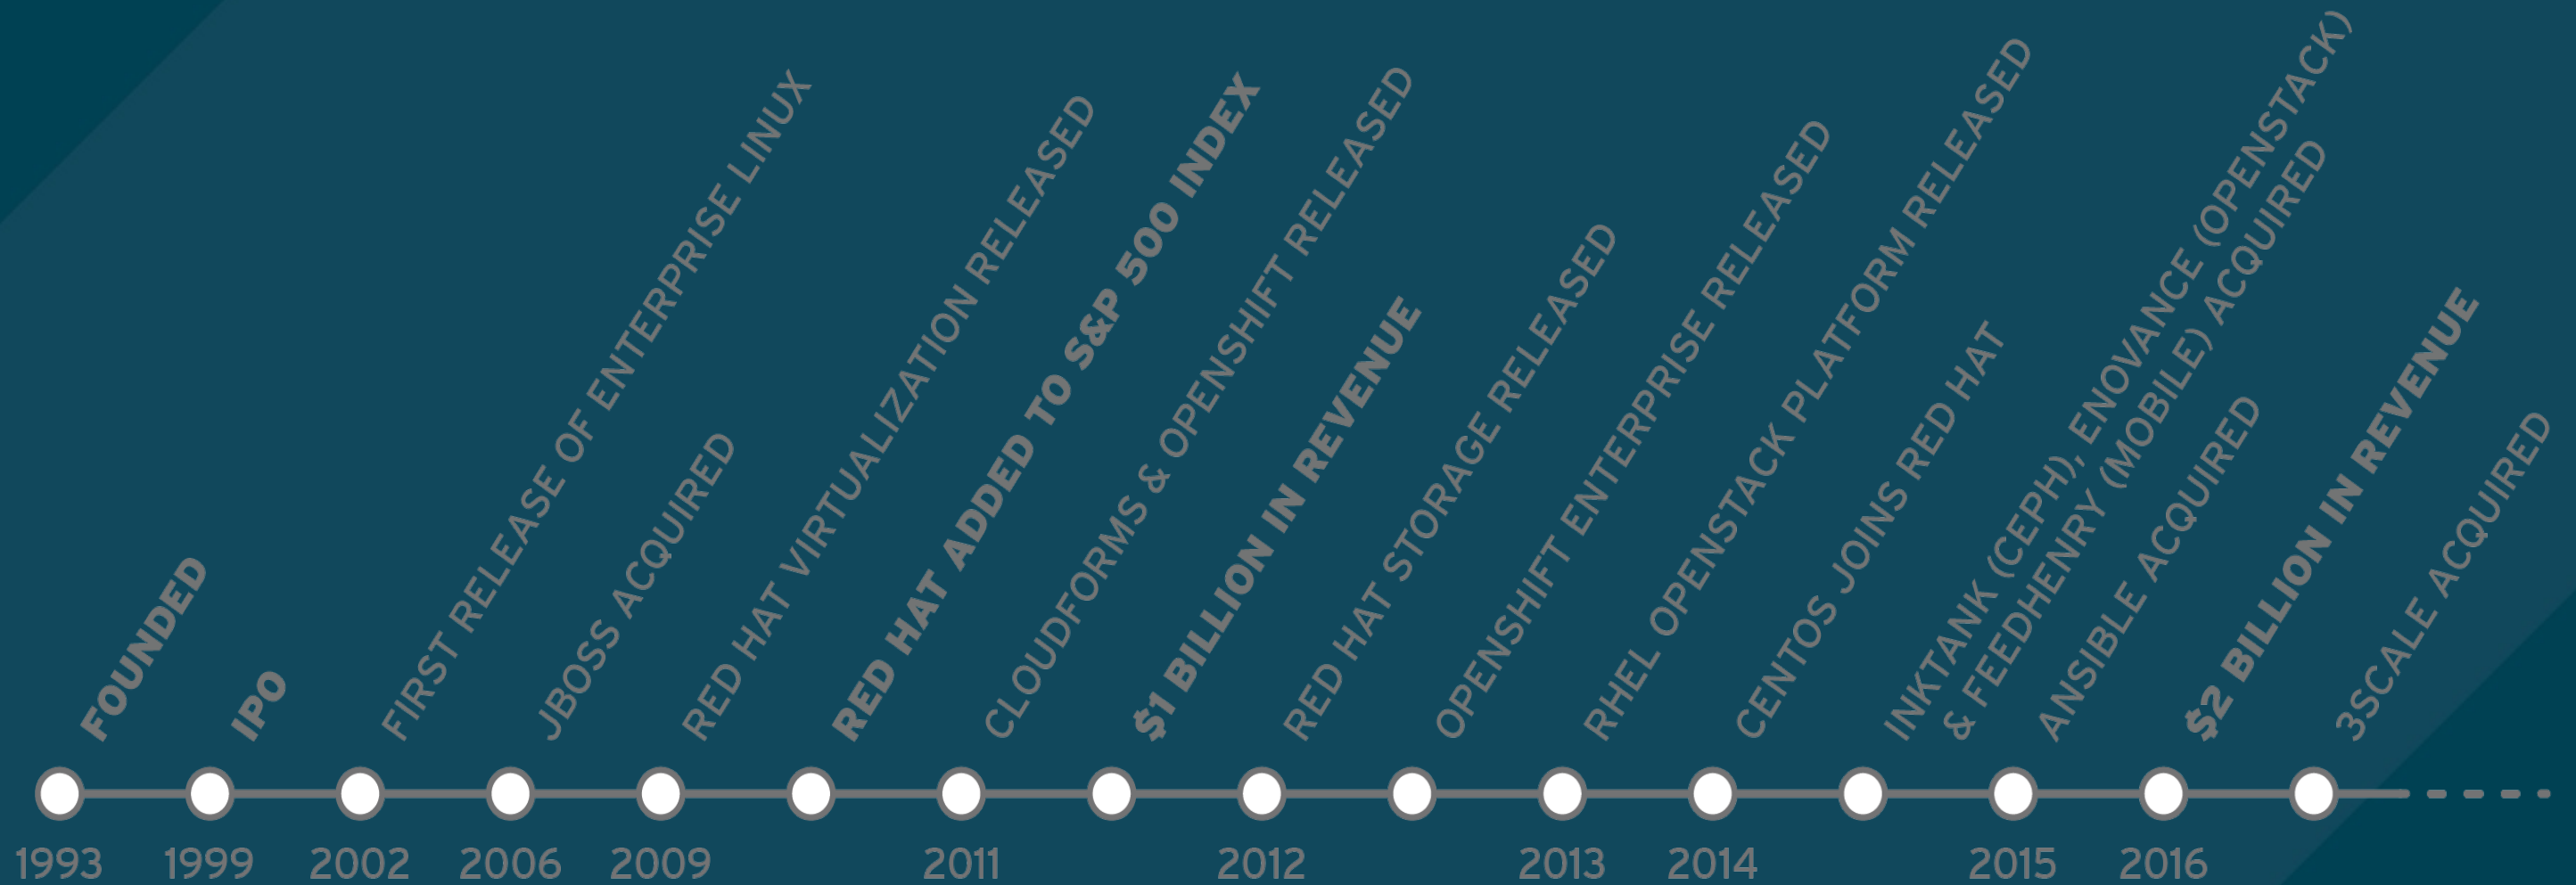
FOUNDED
IPO
FIRST RELEASE OF ENTERPRISE LINUX
JBOSS ACQUIRED
RED HAT VIRTUALIZATION RELEASED
RED HAT ADDED TO S&P 500 INDEX
CLOUDFORMS & OPENSHIFT RELEASED
$1 BILLION IN REVENUE
RED HAT STORAGE RELEASED
OPENSHIFT ENTERPRISE RELEASED
RHEL OPENSTACK PLATFORM RELEASED
CENTOS JOINS RED HAT
INKTANK (CEPH), ENOVANCE (OPENSTACK) & FEEDHENRY (MOBILE) ACQUIRED
ANSIBLE ACQUIRED
$2 BILLION IN REVENUE
3SCALE ACQUIRED

1993 1999 2002 2006 2009 2011 2012 2013 2014 2015 2016